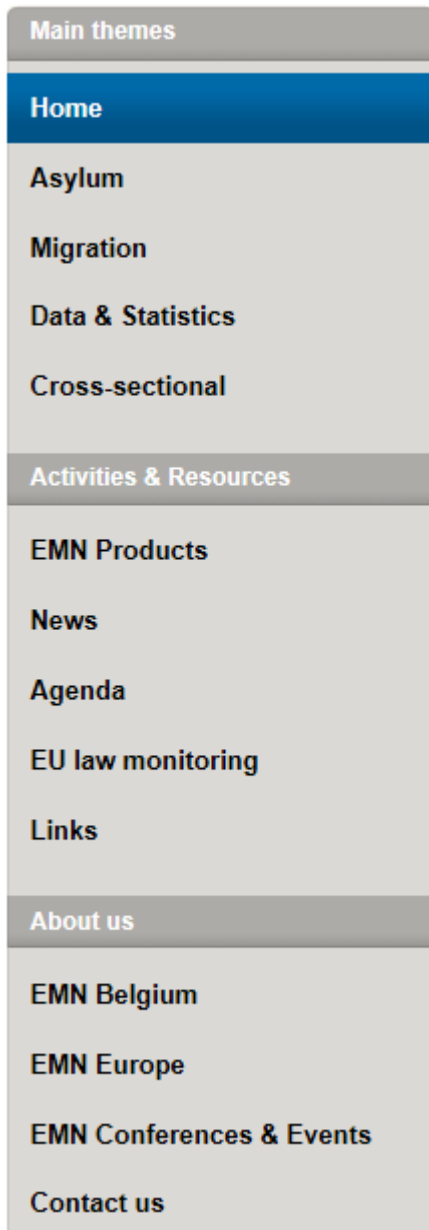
Main themes

Home

Asylum

Migration

Data & Statistics

Cross-sectional

Activities & Resources

EMN Products

News

Agenda

EU law monitoring

Links

About us

EMN Belgium

EMN Europe

EMN Conferences & Events

Contact us